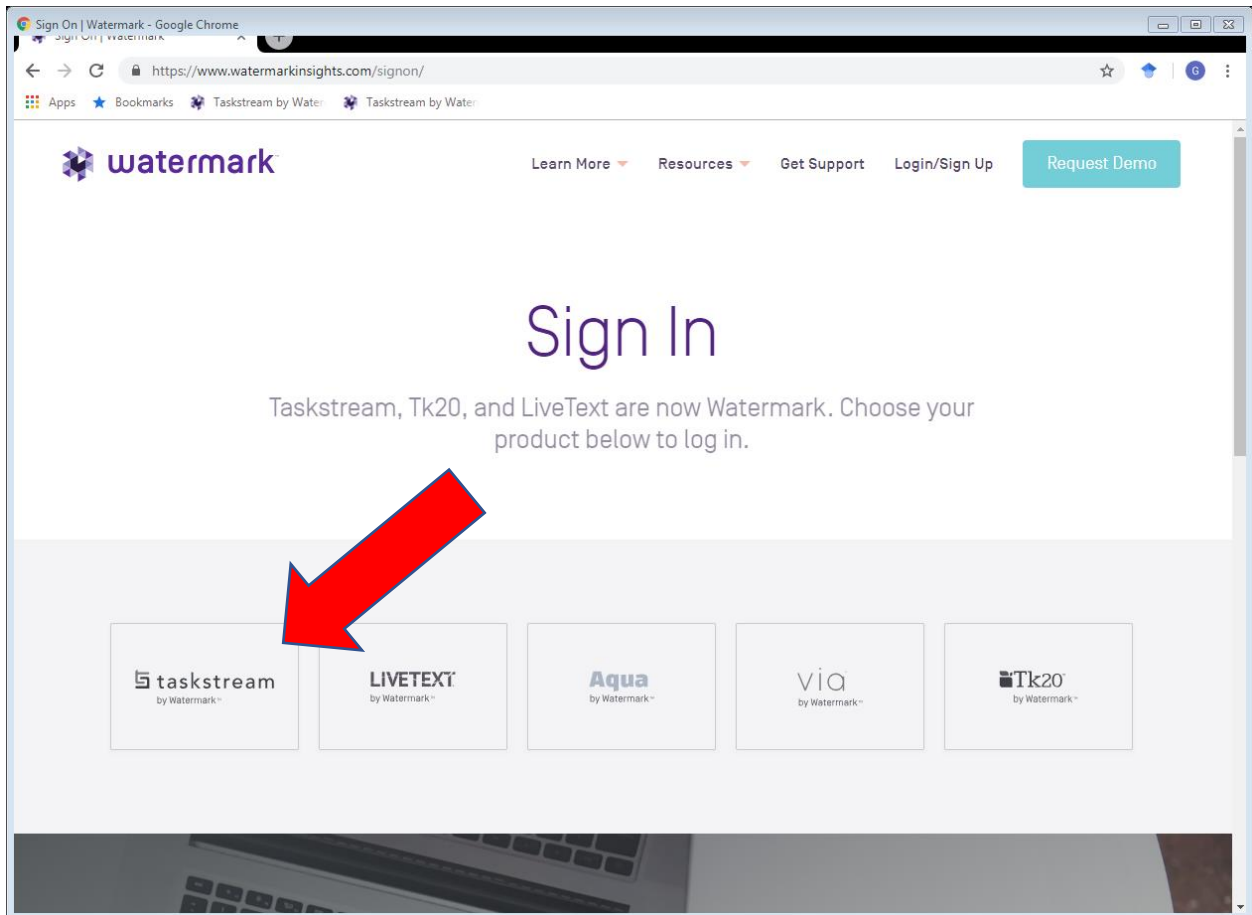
Sign On | Watermark - Google Chrome

Sign On | Watermark

https://www.watermarkinsights.com/signon/

Apps Bookmarks Taskstream by Water Taskstream by Water

watermark

Learn More Resources Get Support Login/Sign Up Request Demo

Sign In

Taskstream, Tk20, and LiveText are now Watermark. Choose your product below to log in.

taskstream by Watermark

LIVETEXT by Watermark

Aqua by Watermark

via by Watermark

Tk20 by Watermark